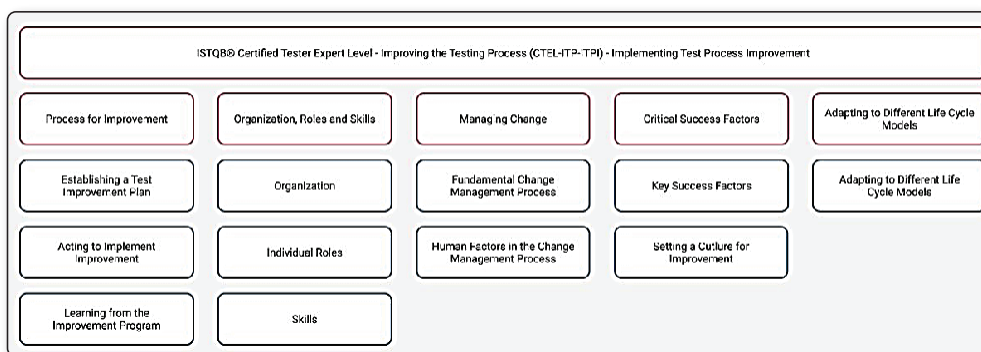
ISTQB® Certified Tester Expert Level - Improving the Testing Process (CTEL-ITP- TPI) - Implementing Test Process Improvement

Process for Improvement

Establishing a Test Improvement Plan

Acting to Implement Improvement

Learning from the Improvement Program

Organization, Roles and Skills

Organization

Individual Roles

Skills

Managing Change

Fundamental Change Management Process

Human Factors in the Change Management Process

Critical Success Factors

Key Success Factors

Setting a Culture for Improvement

Adapting to Different Life Cycle Models

Adapting to Different Life Cycle Models